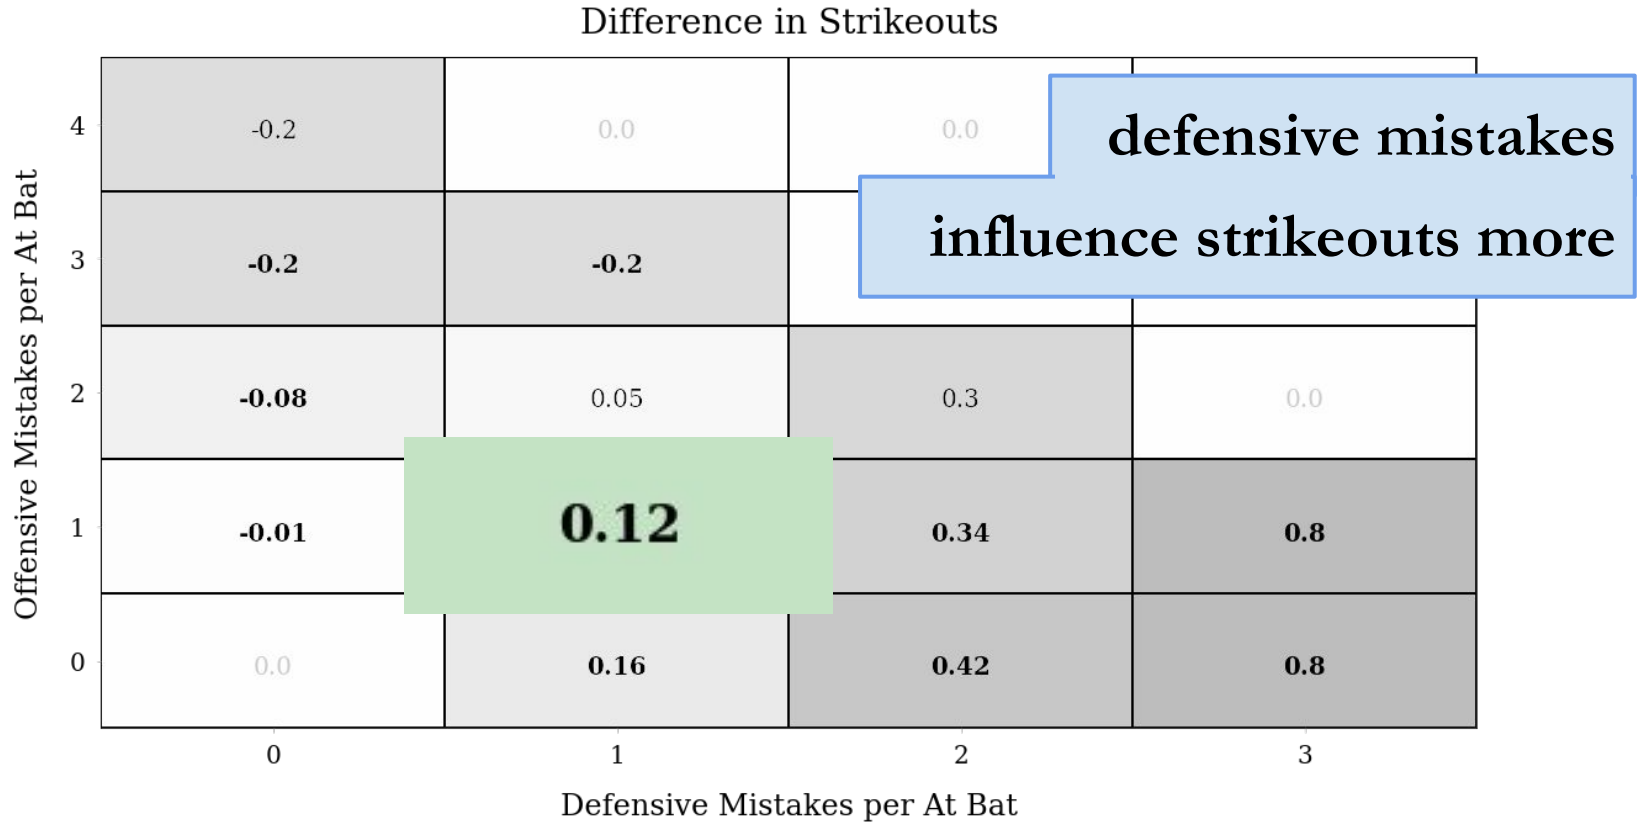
Difference in Strikeouts

| Offensive Mistakes per At Bat | 0 | 1 | 2 | 3 |
|---|---|---|---|---|
| 4 | -0.2 | 0.0 | 0.0 | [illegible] |
| 3 | -0.2 | -0.2 | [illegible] | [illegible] |
| 2 | -0.08 | 0.05 | 0.3 | 0.0 |
| 1 | -0.01 | 0.12 | 0.34 | 0.8 |
| 0 | 0.0 | 0.16 | 0.42 | 0.8 |

Defensive Mistakes per At Bat

defensive mistakes influence strikeouts more